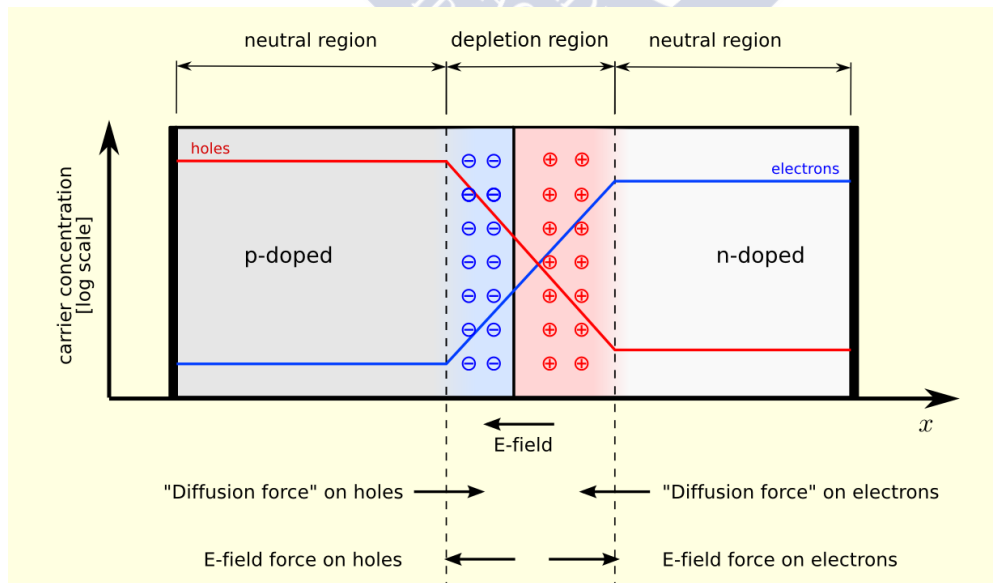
neutral region

depletion region

neutral region

carrier concentration [log scale]

holes

electrons

p-doped

n-doped

$\ominus$ $\ominus$
$\ominus$ $\ominus$
$\ominus$ $\ominus$
$\ominus$ $\ominus$
$\ominus$ $\ominus$
$\ominus$ $\ominus$
$\ominus$ $\ominus$

$\oplus$ $\oplus$
$\oplus$ $\oplus$
$\oplus$ $\oplus$
$\oplus$ $\oplus$
$\oplus$ $\oplus$
$\oplus$ $\oplus$
$\oplus$ $\oplus$

$x$

E-field

"Diffusion force" on holes

"Diffusion force" on electrons

E-field force on holes

E-field force on electrons